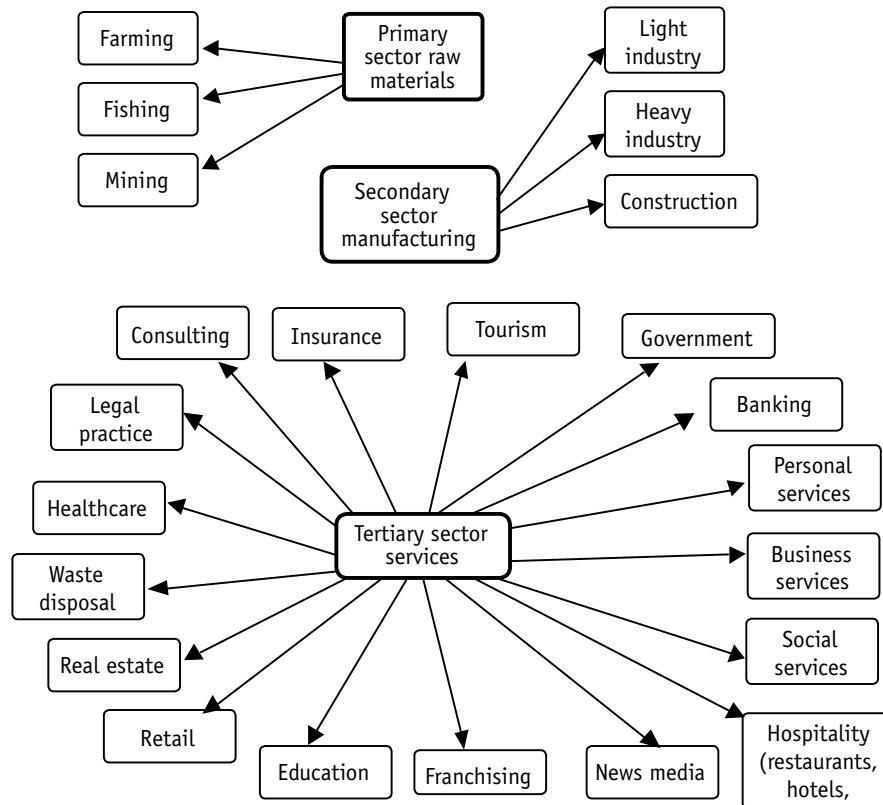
Primary sector raw materials

Farming

Fishing

Mining

Secondary sector manufacturing

Light industry

Heavy industry

Construction

Tertiary sector services

Consulting

Insurance

Tourism

Government

Banking

Legal practice

Personal services

Healthcare

Business services

Waste disposal

Real estate

Social services

Retail

Education

Franchising

News media

Hospitality (restaurants, hotels,